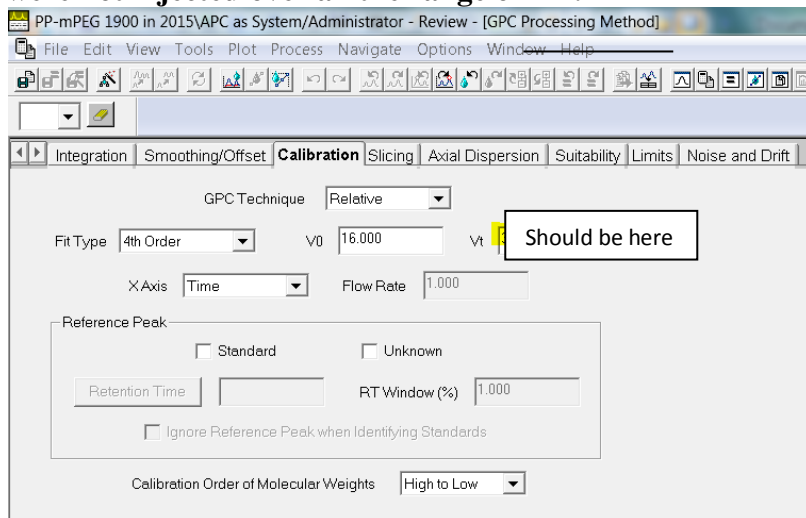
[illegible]

PP-mPEG 1900 in 2015\APC as System/Administrator - Review - [GPC Processing Method]

File Edit View Tools Plot Process Navigate Options Window Help

Integration | Smoothing/Offset | Calibration | Slicing | Axial Dispersion | Suitability | Limits | Noise and Drift

GPC Technique Relative

Fit Type 4th Order V0 16.000 Vt

Should be here

X Axis Time Flow Rate 1.000

Reference Peak

Standard Unknown

Retention Time RT Window (%) 1.000

Ignore Reference Peak when Identifying Standards

Calibration Order of Molecular Weights High to Low